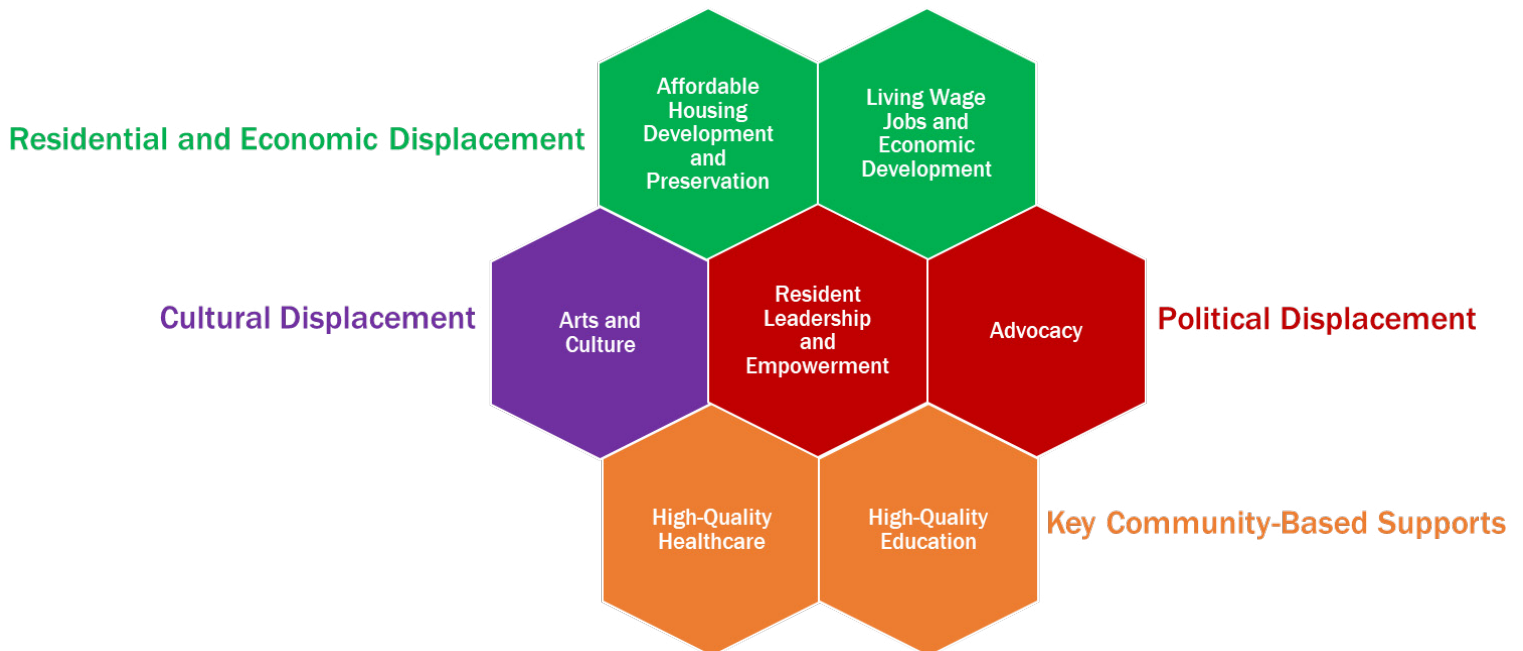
Residential and Economic Displacement

Affordable Housing Development and Preservation

Living Wage Jobs and Economic Development

Cultural Displacement

Arts and Culture

Resident Leadership and Empowerment

Advocacy

Political Displacement

High-Quality Healthcare

High-Quality Education

Key Community-Based Supports